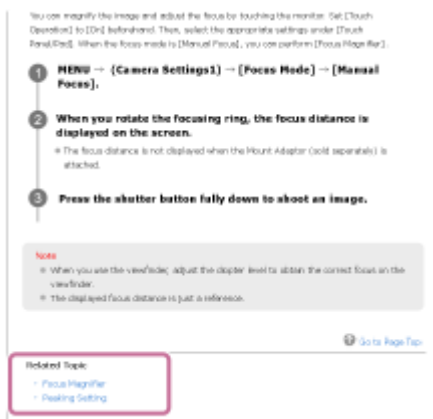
You can magnify the image and adjust the focus by touching the monitor. Set [Touch Operation] to [On] beforehand. Then, select the appropriate settings under [Touch Panel/Pad]. When the focus mode is [Manual Focus], you can perform [Focus Magnifier].

1 MENU → (Camera Settings1) → [Focus Mode] → [Manual Focus].

2 When you rotate the focusing ring, the focus distance is displayed on the screen.

The focus distance is not displayed when the Mount Adaptor (sold separately) is attached.

3 Press the shutter button fully down to shoot an image.

Note

When you use the viewfinder, adjust the diopter level to obtain the correct focus on the viewfinder.

The displayed focus distance is just a reference.

Go to Page Top

Related Topic

Focus Magnifier

Peaking Setting